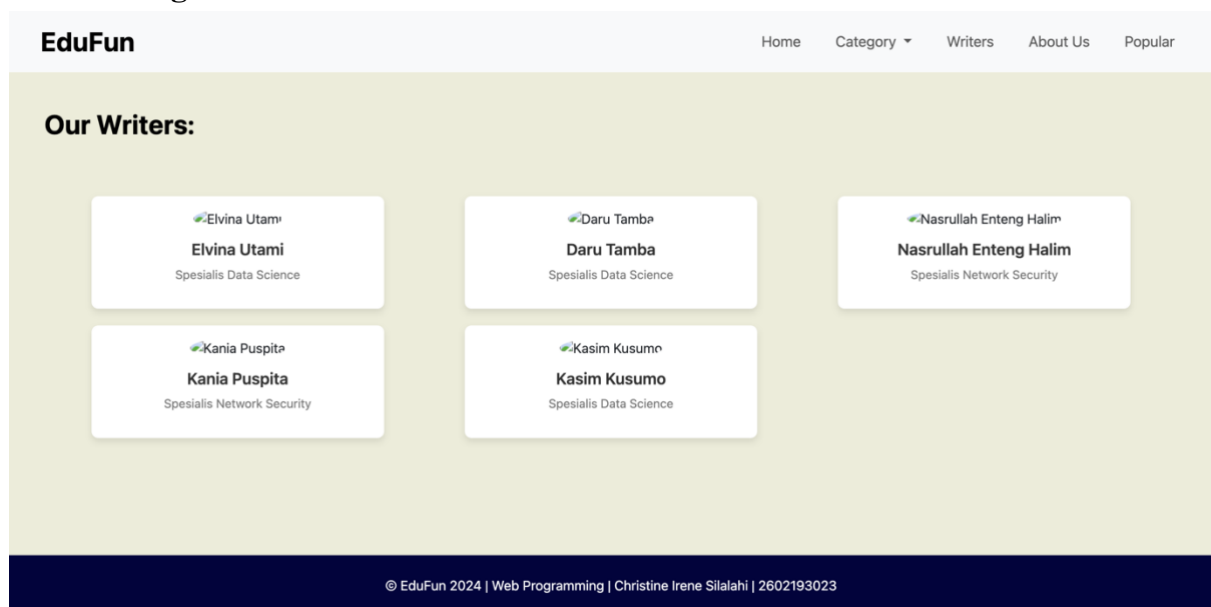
EduFun

Home Category ▾ Writers About Us Popular

Our Writers:

Elvina Utami

Elvina Utami

Spesialis Data Science

Daru Tamba

Daru Tamba

Spesialis Data Science

Nasrullah Enteng Halim

Nasrullah Enteng Halim

Spesialis Network Security

Kania Puspita

Kania Puspita

Spesialis Network Security

Kasim Kusumo

Kasim Kusumo

Spesialis Data Science

© EduFun 2024 | Web Programming | Christine Irene Silalahi | 2602193023